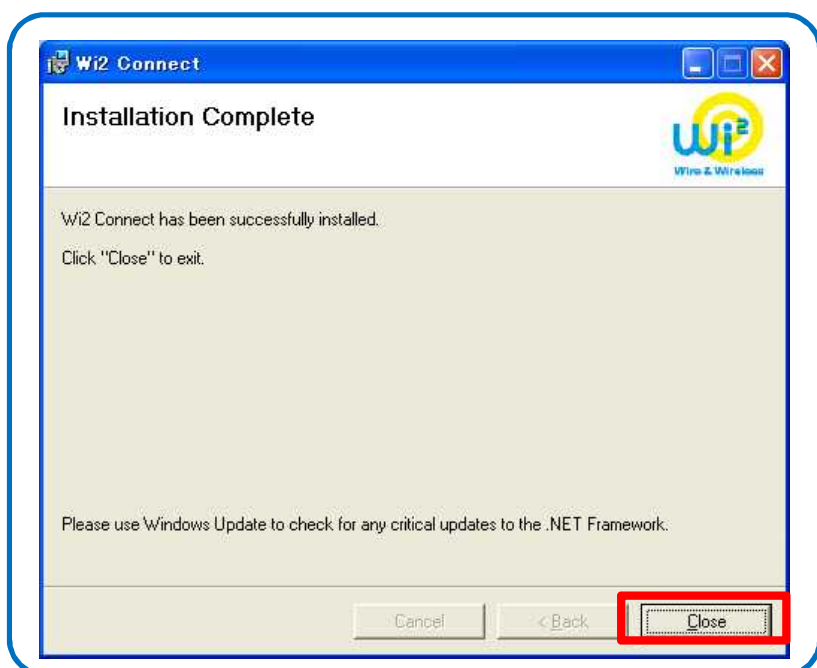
Wi2 Connect

Installation Complete

$Wi^2$
Wire & Wireless

Wi2 Connect has been successfully installed.

Click "Close" to exit.

Please use Windows Update to check for any critical updates to the .NET Framework.

Cancel
< Back
Close